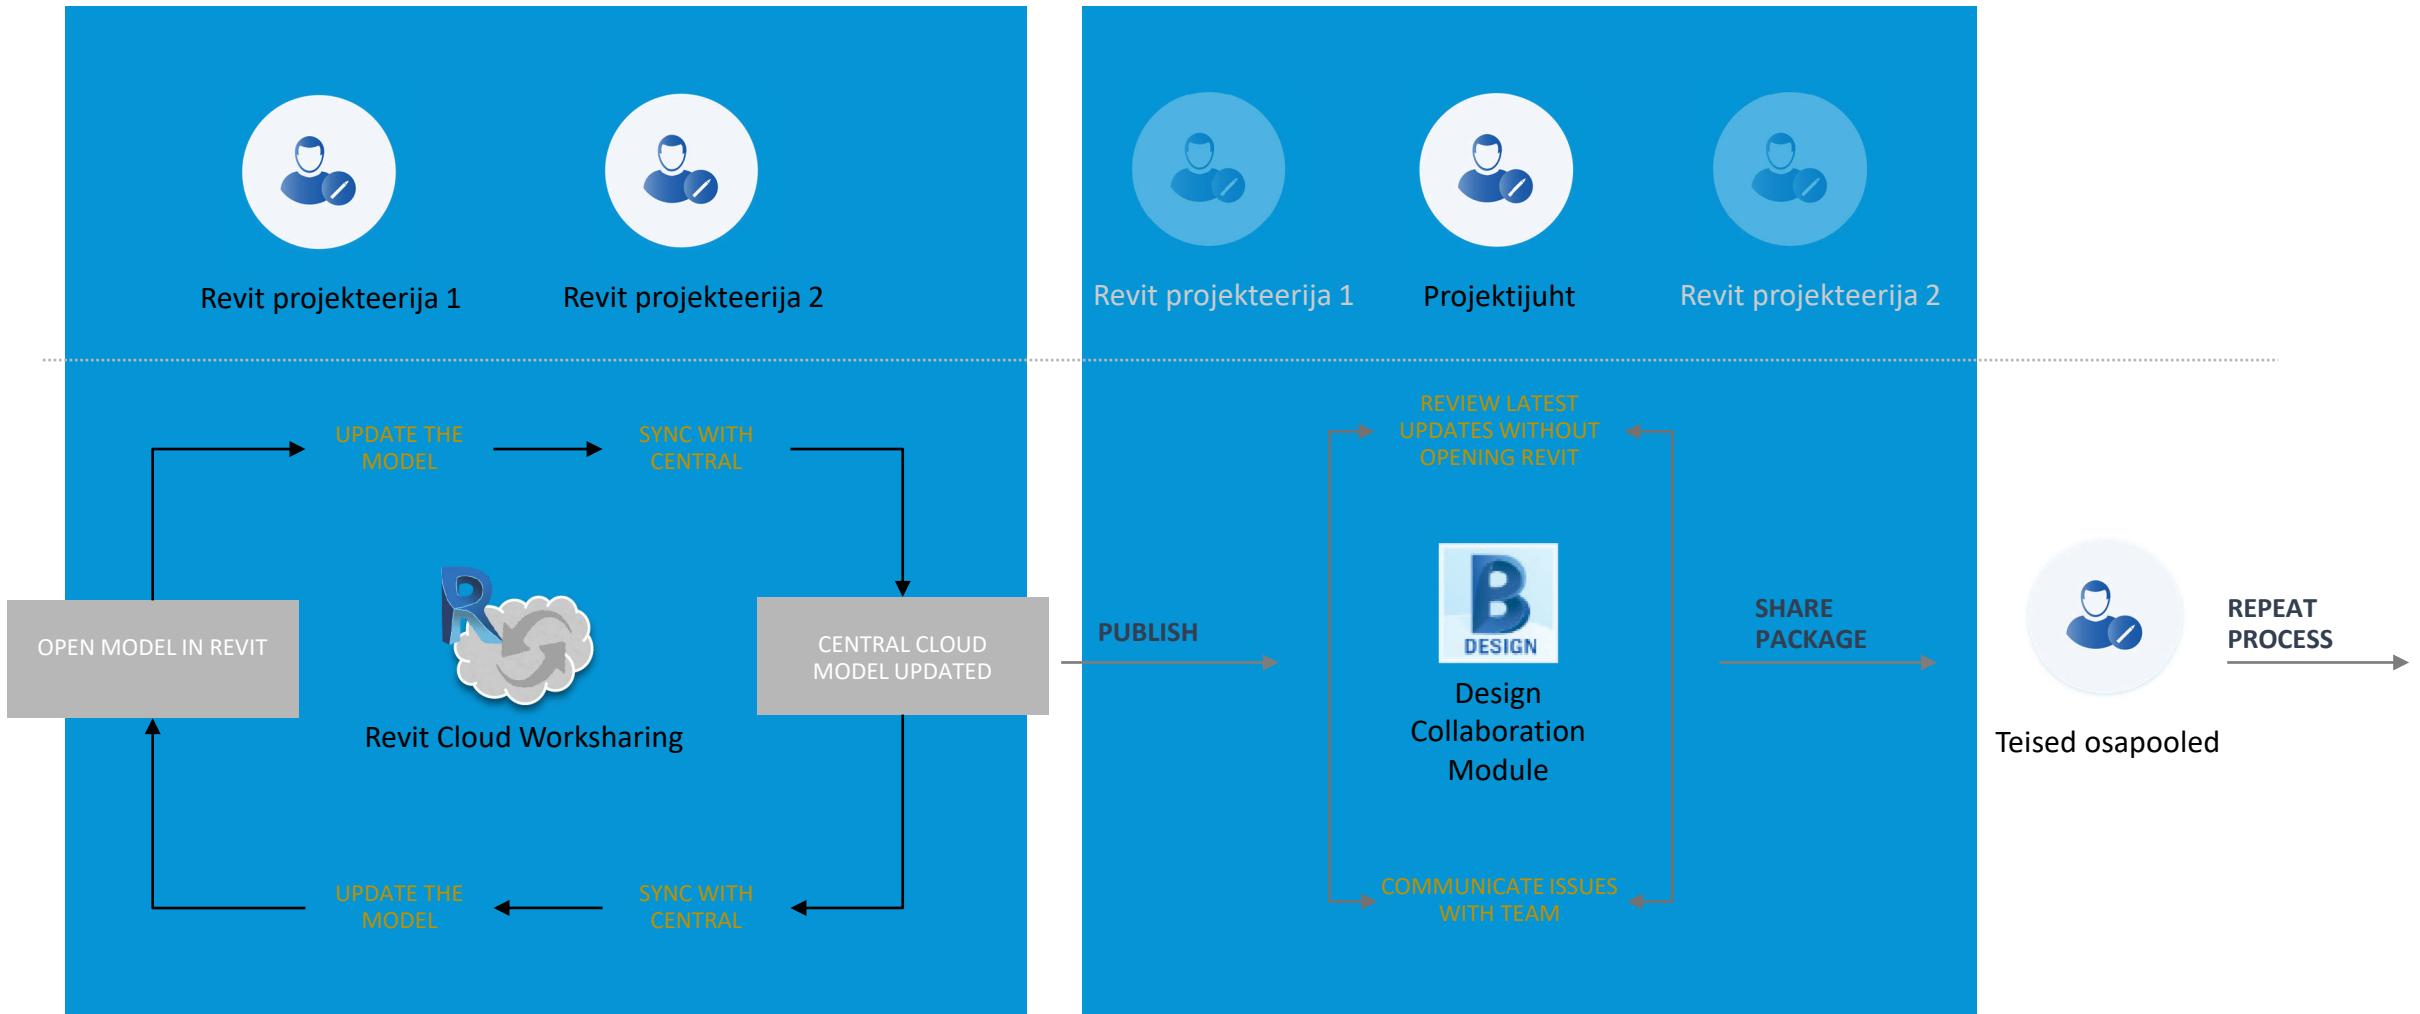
Revit projekteerija 1

Revit projekteerija 2

Revit projekteerija 1

Projektijuht

Revit projekteerija 2

UPDATE THE MODEL

SYNC WITH CENTRAL

OPEN MODEL IN REVIT

Revit Cloud Worksharing

CENTRAL CLOUD MODEL UPDATED

UPDATE THE MODEL

SYNC WITH CENTRAL

PUBLISH

REVIEW LATEST UPDATES WITHOUT OPENING REVIT

DESIGN

Design Collaboration Module

COMMUNICATE ISSUES WITH TEAM

SHARE PACKAGE

Teised osapooled

REPEAT PROCESS